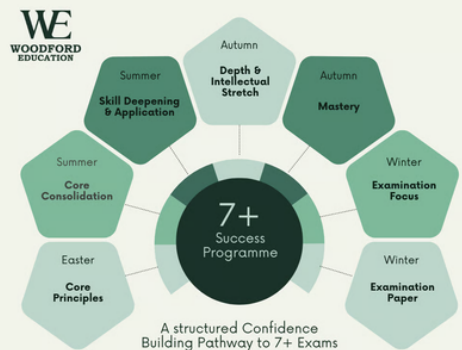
WE
WOODFORD
EDUCATION

Autumn
Depth & Intellectual Stretch

Summer
Skill Deepening & Application

Autumn
Mastery

Summer
Core Consolidation

Winter
Examination Focus

7+
Success Programme

Easter
Core Principles

Winter
Examination Paper

A structured Confidence Building Pathway to 7+ Exams